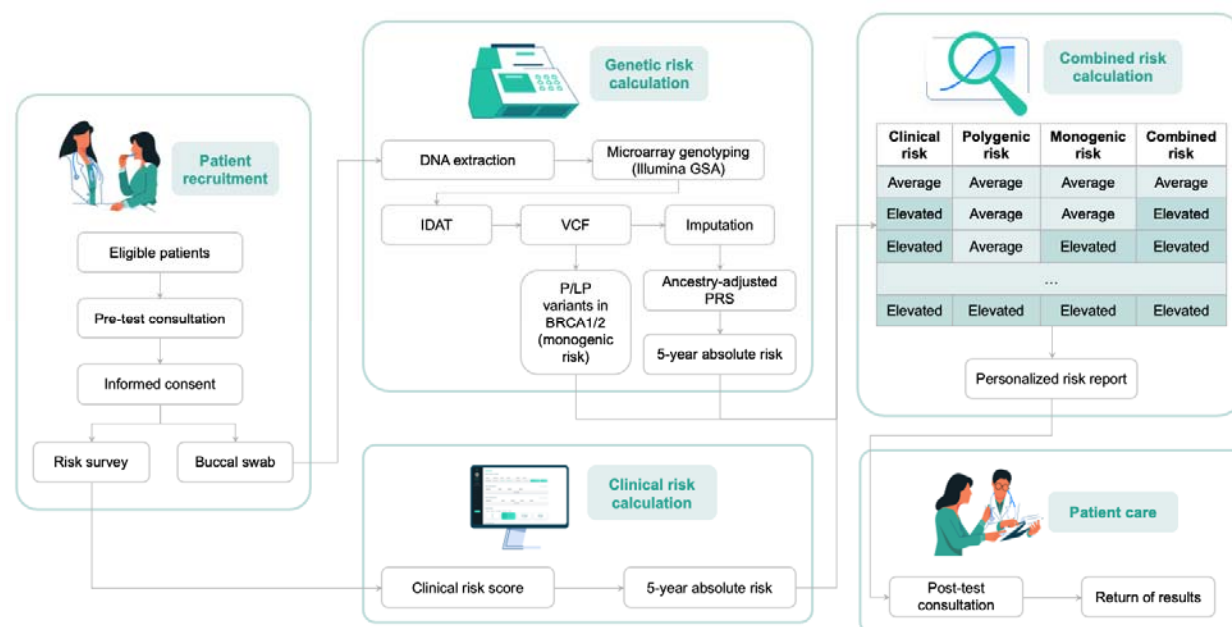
Patient recruitment

Eligible patients

Pre-test consultation

Informed consent

Risk survey

Buccal swab

Genetic risk calculation

DNA extraction

Microarray genotyping (Illumina GSA)

IDAT

VCF

Imputation

P/LP variants in BRCA1/2 (monogenic risk)

Ancestry-adjusted PRS

5-year absolute risk

Clinical risk calculation

Clinical risk score

5-year absolute risk

Combined risk calculation

| Clinical risk | Polygenic risk | Monogenic risk | Combined risk |
|---|---|---|---|
| Average | Average | Average | Average |
| Elevated | Average | Average | Elevated |
| Elevated | Average | Elevated | Elevated |
| ... | | | |
| Elevated | Elevated | Elevated | Elevated |

Personalized risk report

Patient care

Post-test consultation

Return of results